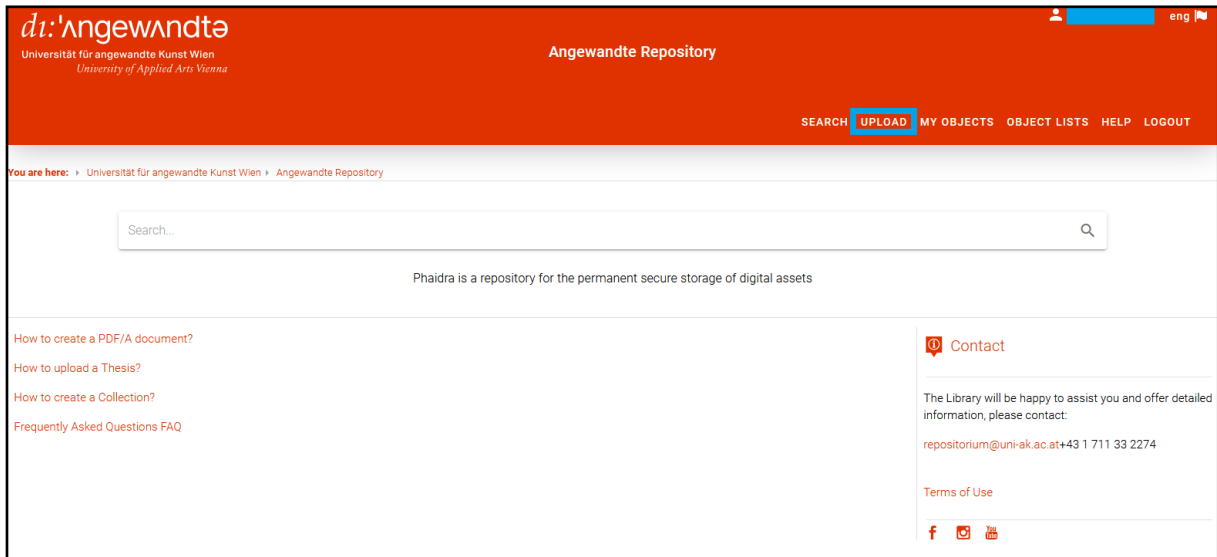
dɪ:'ʌngewʌndtə
Universität für angewandte Kunst Wien
University of Applied Arts Vienna

Angewandte Repository

eng

SEARCH UPLOAD MY OBJECTS OBJECT LISTS HELP LOGOUT

You are here: Universität für angewandte Kunst Wien Angewandte Repository

Search...

Phaidra is a repository for the permanent secure storage of digital assets

How to create a PDF/A document?

How to upload a Thesis?

How to create a Collection?

Frequently Asked Questions FAQ

Contact

The Library will be happy to assist you and offer detailed information, please contact:

repositorium@uni-ak.ac.at+43 1 711 33 2274

Terms of Use